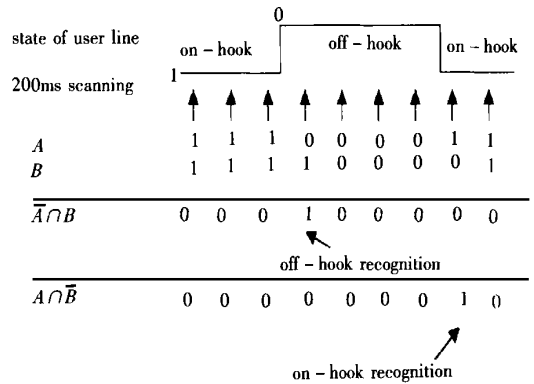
state of user line

0

on – hook

off – hook

on – hook

1

200ms scanning

$A$ 1 1 1 0 0 0 0 1 1

$B$ 1 1 1 1 0 0 0 0 1

$\overline{A} \cap B$ 0 0 0 1 0 0 0 0 0

off – hook recognition

$A \cap \overline{B}$ 0 0 0 0 0 0 0 1 0

on – hook recognition